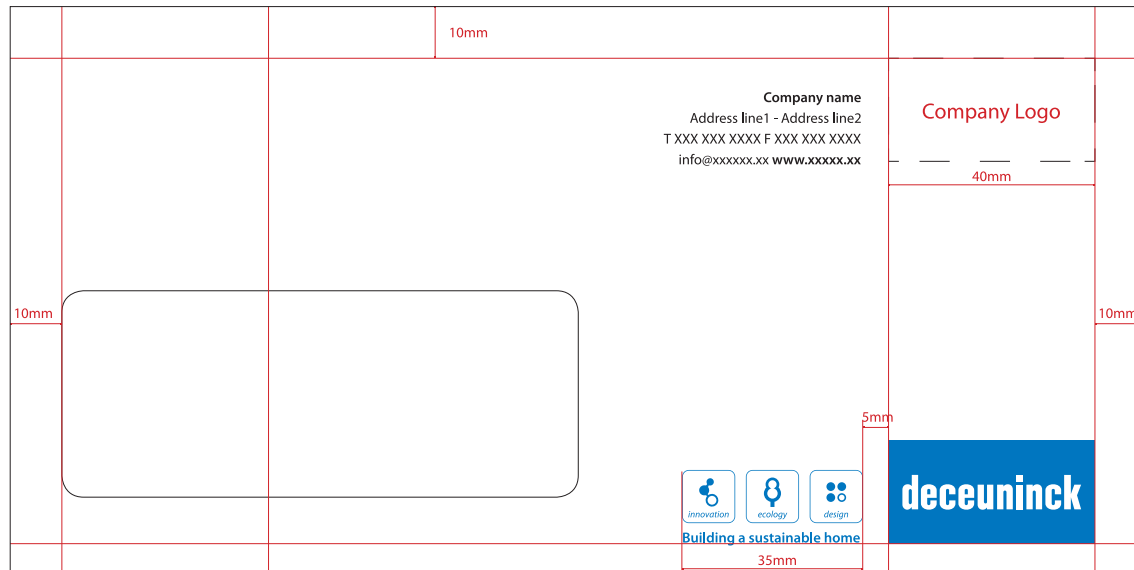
10mm

Company name
Address line1 - Address line2
T XXX XXX XXXX F XXX XXX XXXX
info@xxxxxx.xx **www.xxxxx.xx**

Company Logo

40mm

10mm

10mm

5mm

innovation

ecology

design

Building a sustainable home

35mm

deceuninck